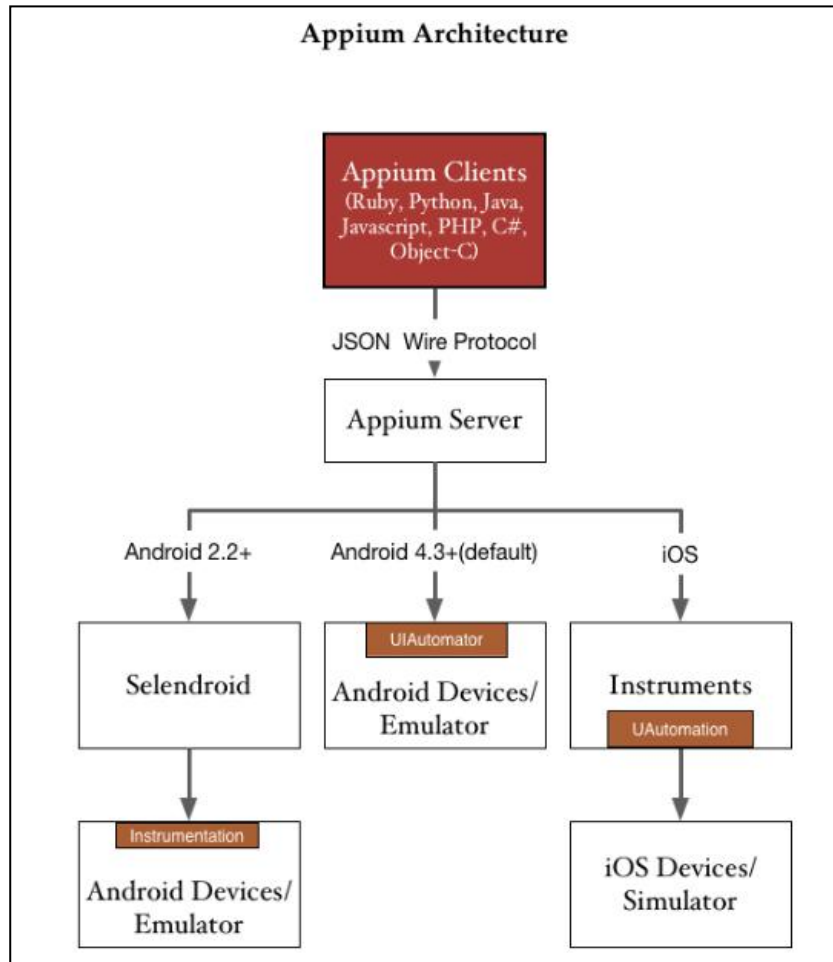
Appium Architecture

Appium Clients
(Ruby, Python, Java, Javascript, PHP, C#, Object-C)

JSON Wire Protocol

Appium Server

Android 2.2+

Android 4.3+(default)

iOS

Selendroid

UIAutomator

Android Devices/ Emulator

Instruments

UAutomation

Instrumentation

Android Devices/ Emulator

iOS Devices/ Simulator